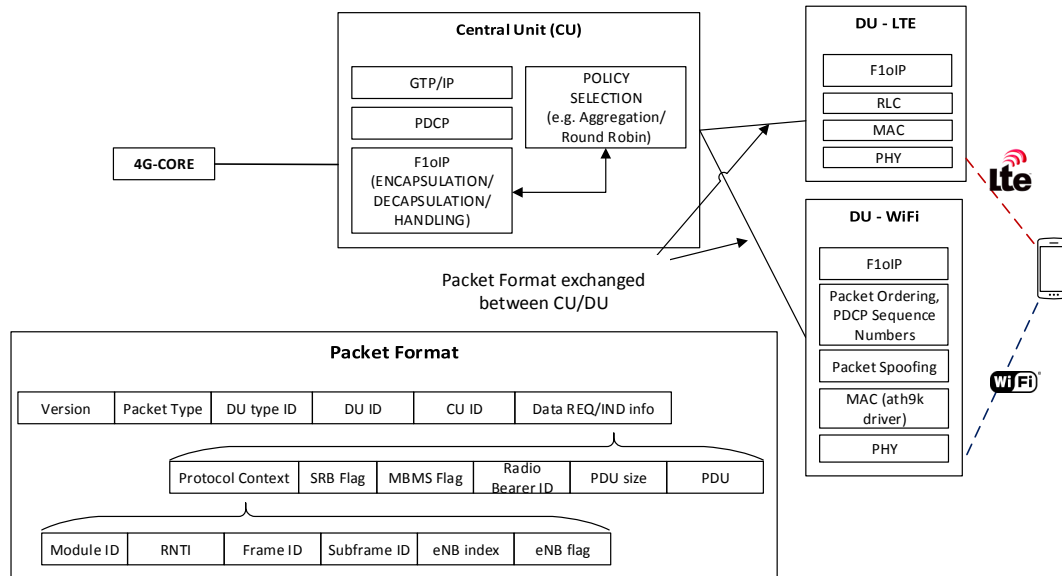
Central Unit (CU)

GTP/IP

PDCP

F1oIP (ENCAPSULATION/ DECAPSULATION/ HANDLING)

POLICY SELECTION (e.g. Aggregation/ Round Robin)

4G-CORE

DU - LTE

F1oIP

RLC

MAC

PHY

lte

DU - WiFi

F1oIP

Packet Ordering, PDCP Sequence Numbers

Packet Spoofing

MAC (ath9k driver)

PHY

WiFi

Packet Format exchanged between CU/DU

Packet Format

| Version | Packet Type | DU type ID | DU ID | CU ID | Data REQ/IND info |
|---|---|---|---|---|---|

| Protocol Context | SRB Flag | MBMS Flag | Radio Bearer ID | PDU size | PDU |
|---|---|---|---|---|---|

| Module ID | RNTI | Frame ID | Subframe ID | eNB index | eNB flag |
|---|---|---|---|---|---|